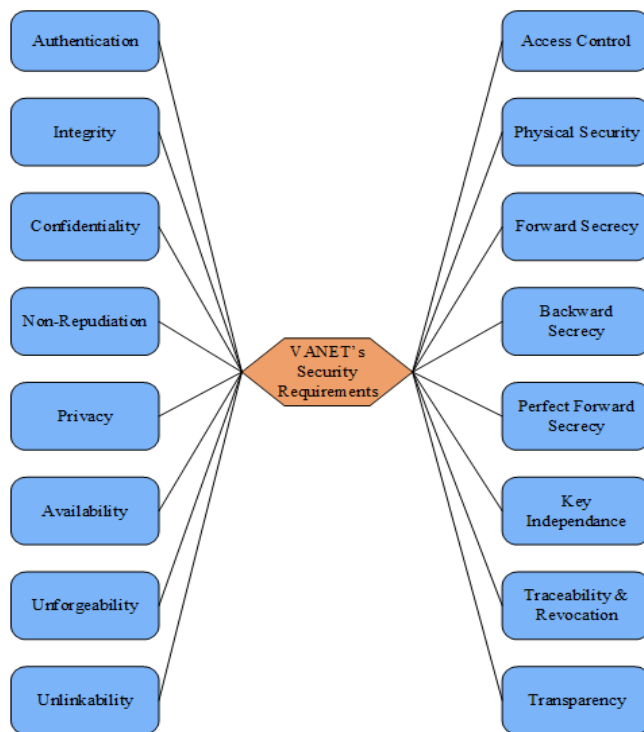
Authentication

Integrity

Confidentiality

Non-Repudiation

Privacy

Availability

Unforgeability

Unlinkability

VANET's Security Requirements

Access Control

Physical Security

Forward Secrecy

Backward Secrecy

Perfect Forward Secrecy

Key Independance

Traceability & Revocation

Transparency